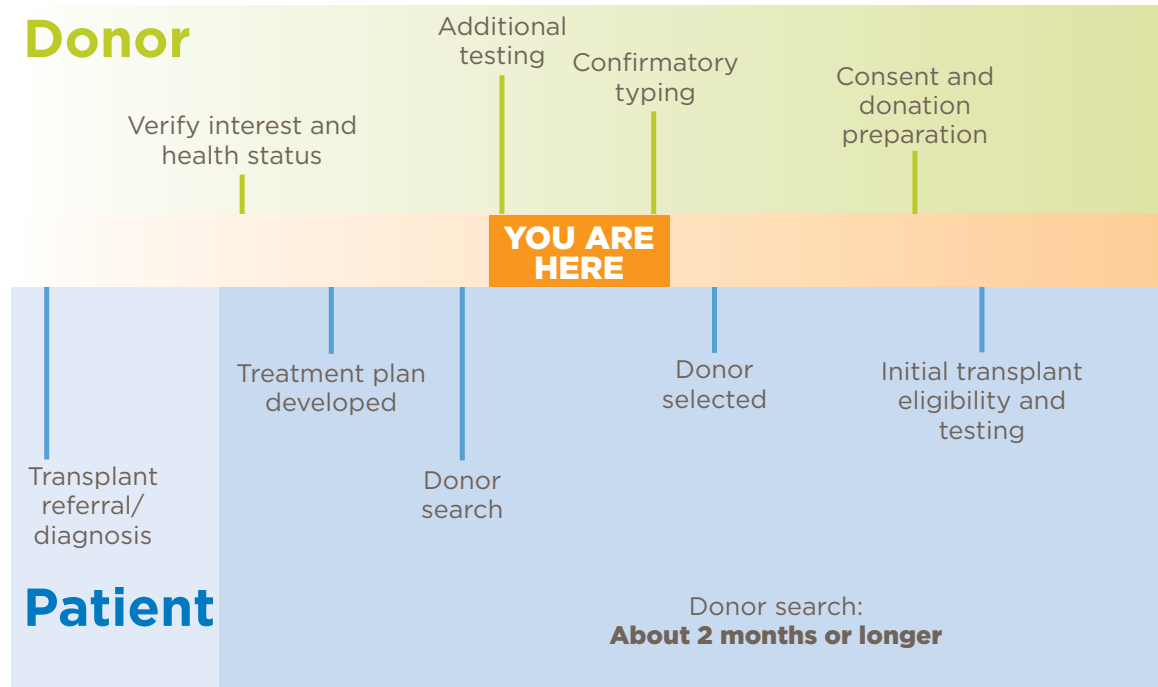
Donor

Additional testing

Confirmatory typing

Consent and donation preparation

Verify interest and health status

YOU ARE HERE

Treatment plan developed

Donor selected

Initial transplant eligibility and testing

Transplant referral/ diagnosis

Donor search

Patient

Donor search:
**About 2 months or longer**